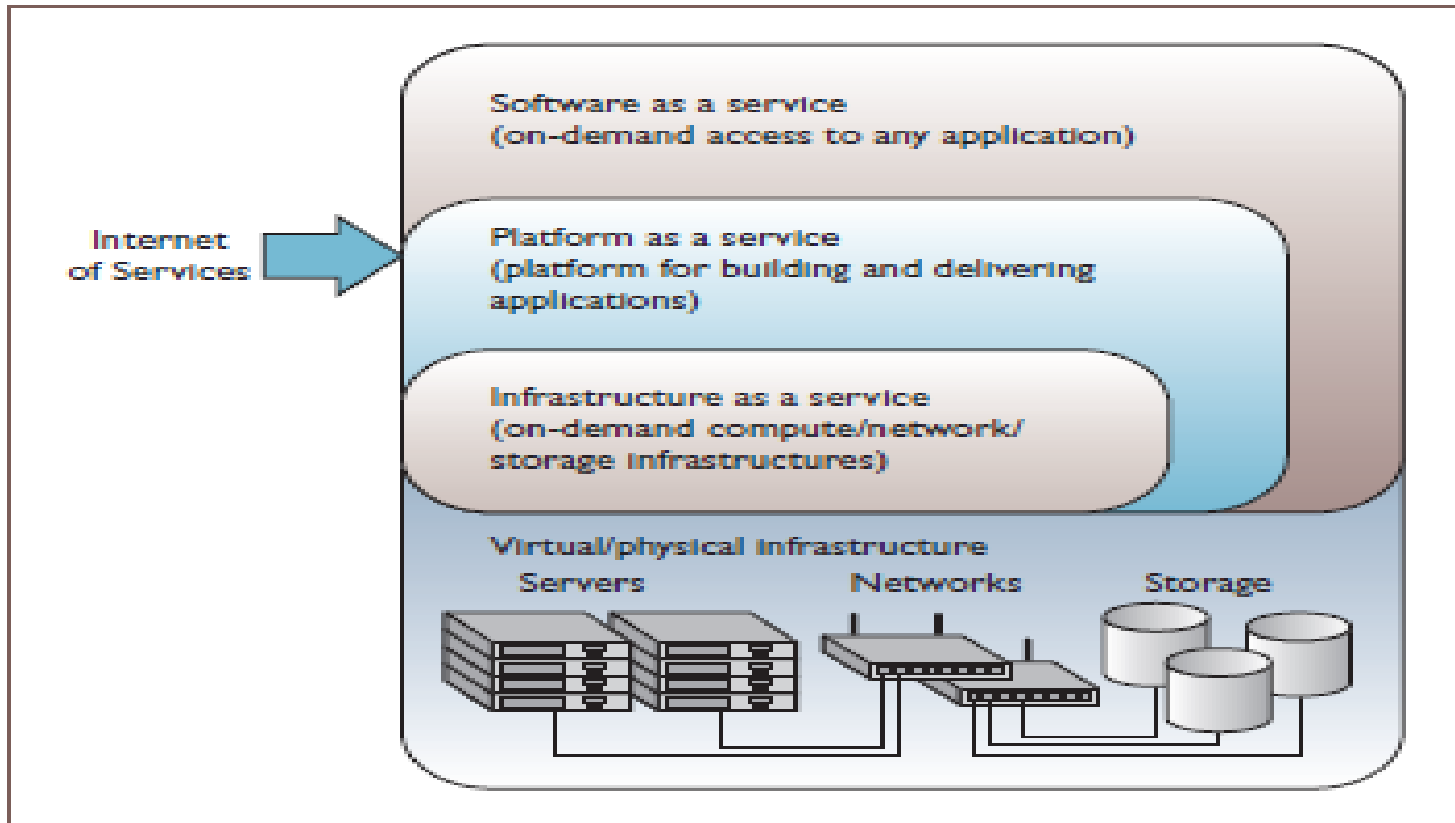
Internet of Services

Software as a service (on-demand access to any application)

Platform as a service (platform for building and delivering applications)

Infrastructure as a service (on-demand compute/network/ storage infrastructures)

Virtual/physical infrastructure

Servers

Networks

Storage